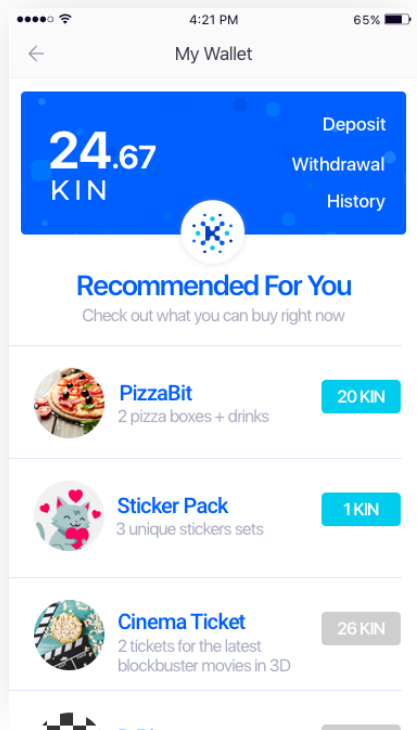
4:21 PM

65%

My Wallet

24.67
KIN

Deposit

Withdrawal

History

Recommended For You

Check out what you can buy right now

PizzaBit
2 pizza boxes + drinks

20 KIN

Sticker Pack
3 unique stickers sets

1 KIN

Cinema Ticket
2 tickets for the latest blockbuster movies in 3D

26 KIN